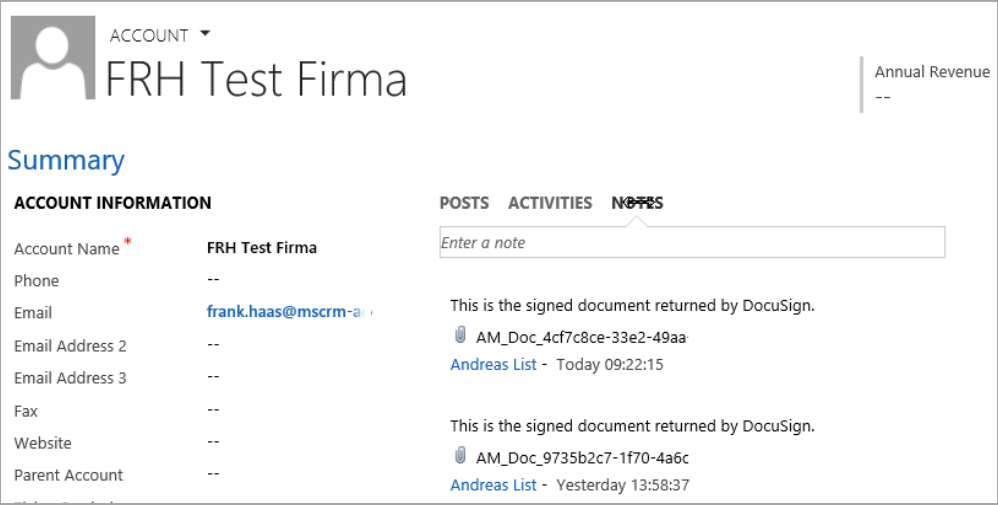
ACCOUNT ▾

FRH Test Firma

Annual Revenue
--

Summary

ACCOUNT INFORMATION

| | |
|---|---|
| Account Name * | FRH Test Firma |
| Phone | -- |
| Email | frank.haas@mscrm-a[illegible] |
| Email Address 2 | -- |
| Email Address 3 | -- |
| Fax | -- |
| Website | -- |
| Parent Account | -- |

POSTS ACTIVITIES NOTES

Enter a note

This is the signed document returned by DocuSign.

AM_Doc_4cf7c8ce-33e2-49aa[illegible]

Andreas List - Today 09:22:15

This is the signed document returned by DocuSign.

AM_Doc_9735b2c7-1f70-4a6c

Andreas List - Yesterday 13:58:37